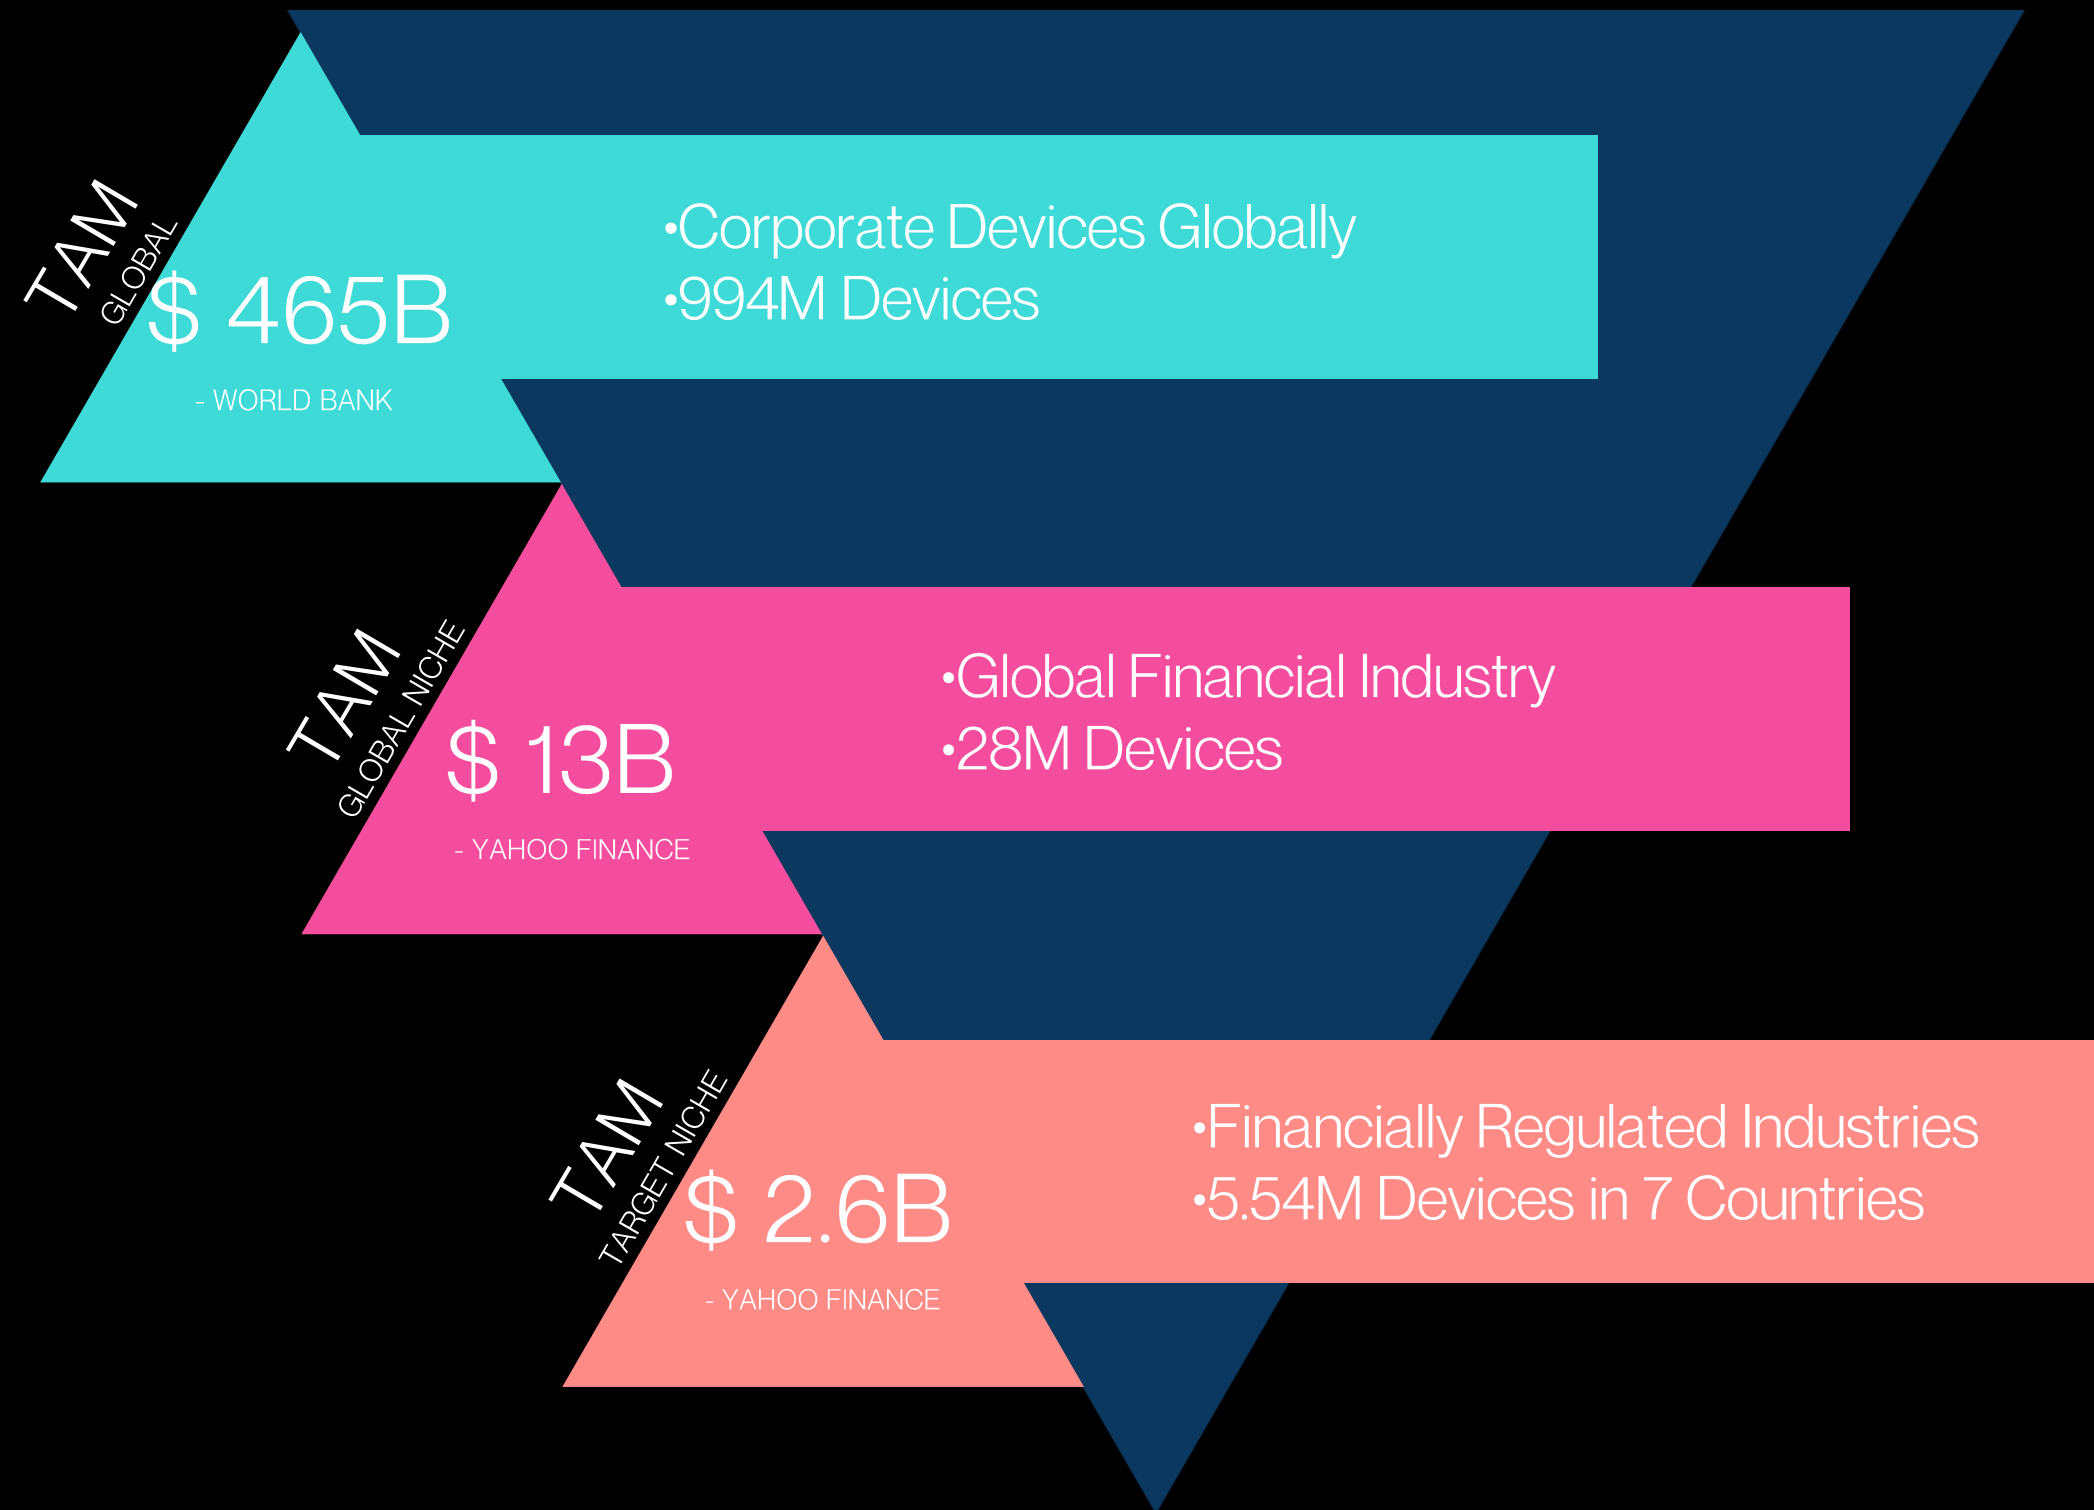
TAM
GLOBAL
$ 465B
- WORLD BANK

•Corporate Devices Globally
•994M Devices

TAM
GLOBAL NICHE
$ 13B
- YAHOO FINANCE

•Global Financial Industry
•28M Devices

TAM
TARGET NICHE
$ 2.6B
- YAHOO FINANCE

•Financially Regulated Industries
•5.54M Devices in 7 Countries